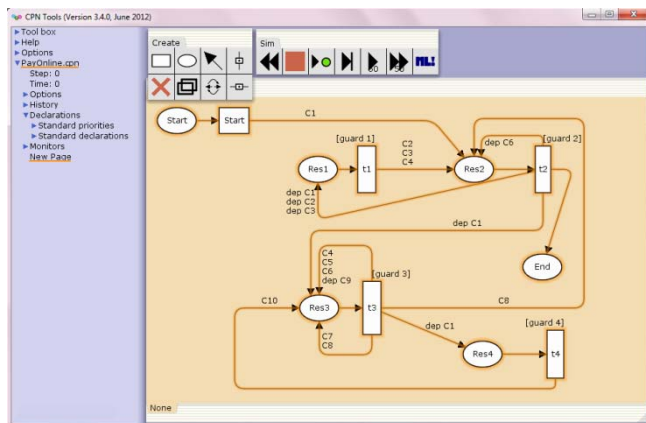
CPN Tools (Version 3.4.0, June 2012)

▸ Tool box
▸ Help
▸ Options
▾ PayOnline.cpn
Step: 0
Time: 0
▸ Options
▸ History
▾ Declarations
▸ Standard priorities
▸ Standard declarations
▸ Monitors
New Page

Create

Sim

ML

Start
Start
C1
[guard 1]
Res1
t1
C2
C3
C4
dep C6
[guard 2]
Res2
t2
dep C1
dep C2
dep C3
dep C1
End
C4
C5
C6
dep C9
[guard 3]
C10
Res3
t3
C8
C7
C8
dep C1
[guard 4]
Res4
t4

None